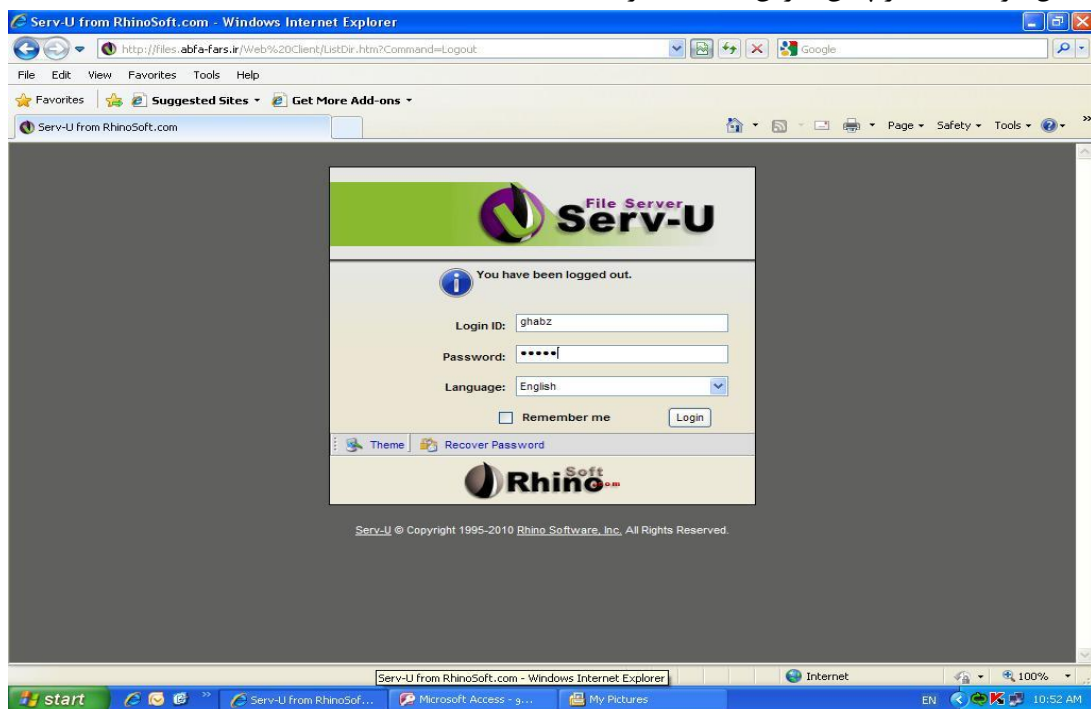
Serv-U from RhinoSoft.com - Windows Internet Explorer

http://files.abfa-fars.ir/Web%20Client/ListDir.htm?Command=Logout

Google

File Edit View Favorites Tools Help

Favorites Suggested Sites Get More Add-ons

Serv-U from RhinoSoft.com

Page Safety Tools

File Server Serv-U

You have been logged out.

Login ID: ghabz

Password: •••••

Language: English

Remember me Login

Theme Recover Password

RhinoSoft.com

Serv-U © Copyright 1995-2010 Rhino Software, Inc. All Rights Reserved.

Serv-U from RhinoSoft.com - Windows Internet Explorer

Internet

100%

start Serv-U from RhinoSof... Microsoft Access - g... My Pictures

EN 10:52 AM